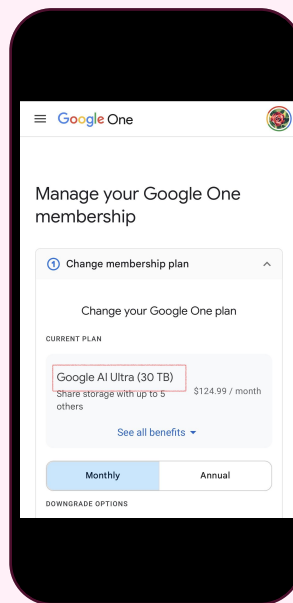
Google One

Manage your Google One membership

1 Change membership plan

Change your Google One plan

CURRENT PLAN

Google AI Ultra (30 TB)

Share storage with up to 5 others

$124.99 / month

See all benefits

Monthly

Annual

DOWNGRADE OPTIONS